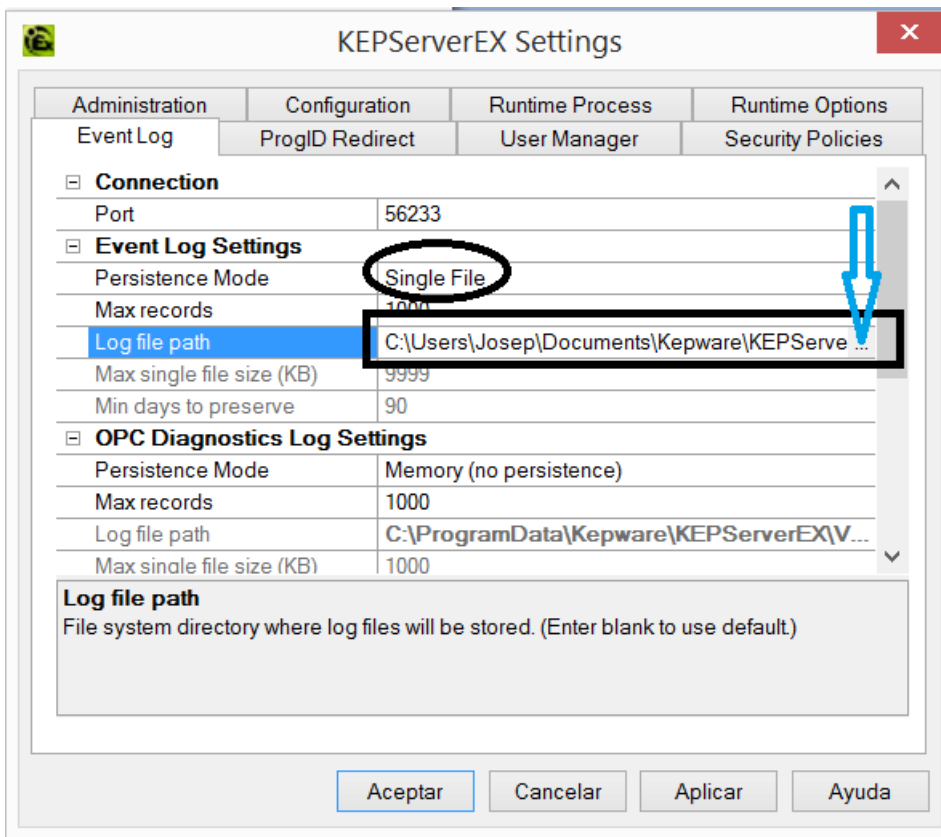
KEPServerEX Settings

Administration | Configuration | Runtime Process | Runtime Options
Event Log | ProgID Redirect | User Manager | Security Policies

| | |
|---|---|
| ⊟ Connection | |
| Port | 56233 |
| ⊟ Event Log Settings | |
| Persistence Mode | Single File |
| Max records | 1000 |
| Log file path | C:\Users\Josep\Documents\Kepware\KEPServe ... |
| Max single file size (KB) | 9999 |
| Min days to preserve | 90 |
| ⊟ OPC Diagnostics Log Settings | |
| Persistence Mode | Memory (no persistence) |
| Max records | 1000 |
| Log file path | C:\ProgramData\Kepware\KEPServerEX\V... |
| Max single file size (KB) | 1000 |

Log file path
File system directory where log files will be stored. (Enter blank to use default.)

Aceptar | Cancelar | Aplicar | Ayuda